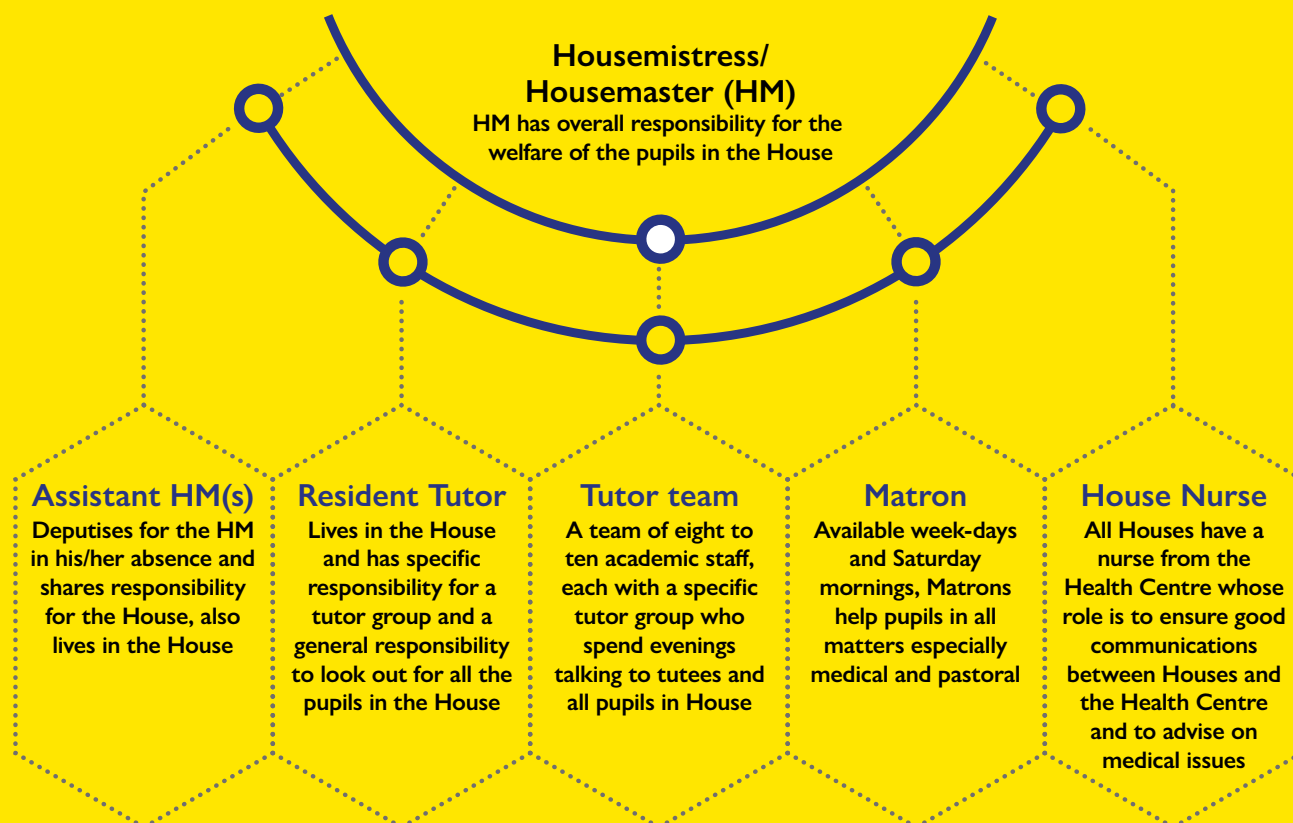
Housemistress/
Housemaster (HM)
HM has overall responsibility for the welfare of the pupils in the House

Assistant HM(s)
Deputises for the HM in his/her absence and shares responsibility for the House, also lives in the House

Resident Tutor
Lives in the House and has specific responsibility for a tutor group and a general responsibility to look out for all the pupils in the House

Tutor team
A team of eight to ten academic staff, each with a specific tutor group who spend evenings talking to tutees and all pupils in House

Matron
Available week-days and Saturday mornings, Matrons help pupils in all matters especially medical and pastoral

House Nurse
All Houses have a nurse from the Health Centre whose role is to ensure good communications between Houses and the Health Centre and to advise on medical issues